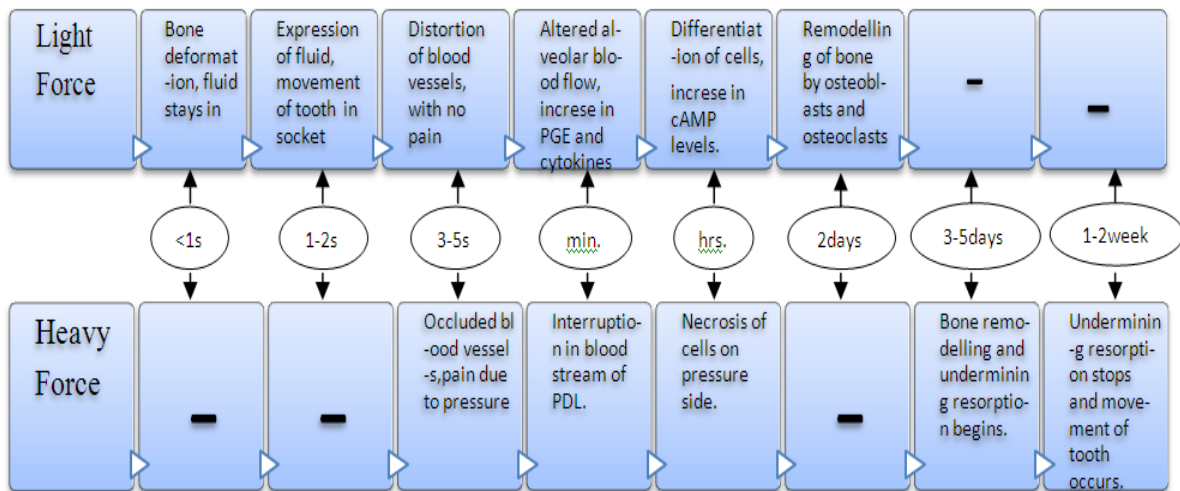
Light Force

Bone deformation, fluid stays in

Expression of fluid, movement of tooth in socket

Distortion of blood vessels, with no pain

Altered alveolar blood flow, increse in PGE and cytokines

Differentiation of cells, increse in cAMP levels.

Remodelling of bone by osteoblasts and osteoclasts

-

-

<1s

1-2s

3-5s

min.

hrs.

2days

3-5days

1-2week

Heavy Force

-

-

Occluded blood vessels,pain due to pressure

Interruption in blood stream of PDL.

Necrosis of cells on pressure side.

-

Bone remodelling and undermining resorption begins.

Undermining resorption stops and movement of tooth occurs.